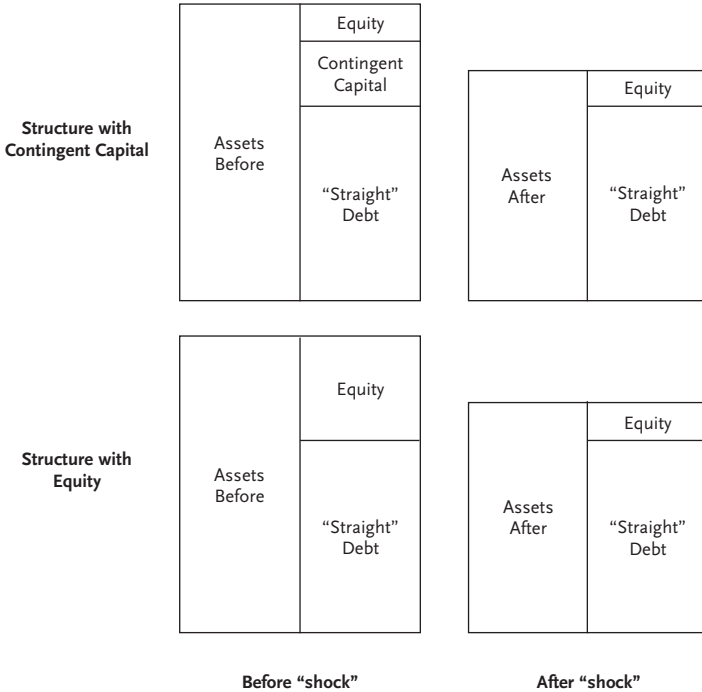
Structure with Contingent Capital

Assets Before

Equity

Contingent Capital

"Straight" Debt

Assets After

Equity

"Straight" Debt

Structure with Equity

Assets Before

Equity

"Straight" Debt

Assets After

Equity

"Straight" Debt

Before "shock"

After "shock"